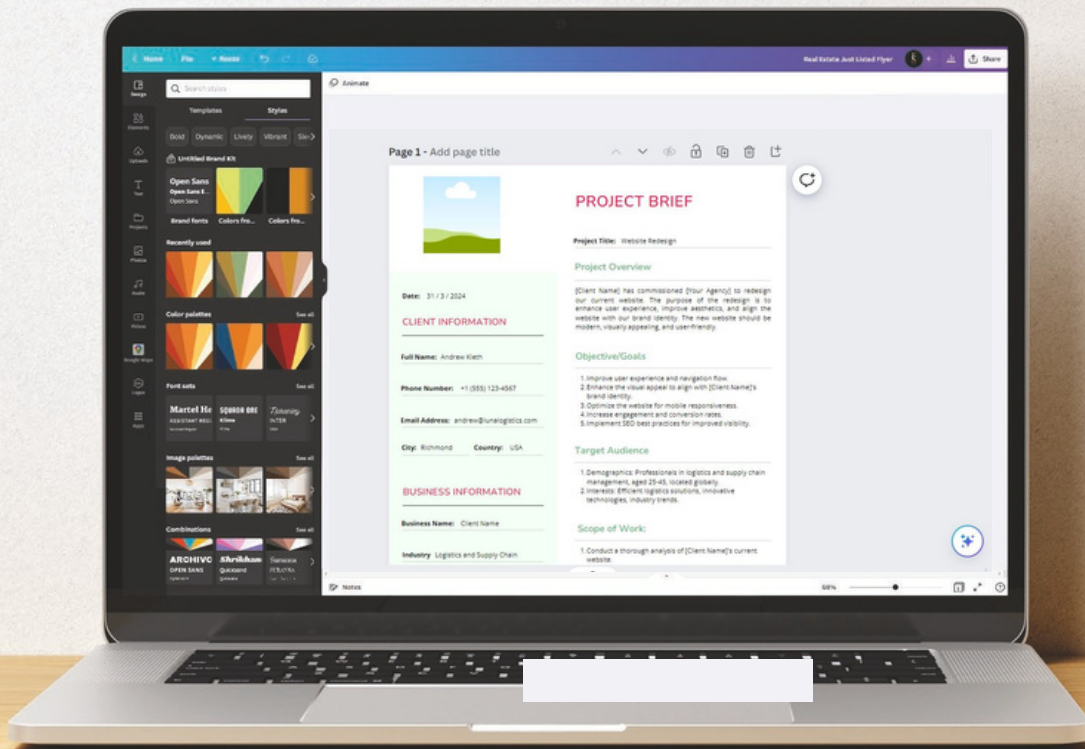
Home File Resize

Real Estate Just Listed Flyer

Share

Design

Elements

Uploads

Text

Projects

Photos

Audio

Videos

Google Maps

Logos

Apps

Search styles

Templates Styles

Bold Dynamic Lively Vibrant

Untitled Brand Kit

Open Sans

Brand fonts Colors fro... Colors fro...

Recently used

Color palettes See all

Font sets See all

Martel He

SQUADA ONE

Image palettes See all

Combinations See all

ARCHIVO

OPEN SANS

Shrikhand

Quicksand

Animate

Page 1 - Add page title

PROJECT BRIEF

Project Title: Website Redesign

Project Overview

[Client Name] has commissioned [Your Agency] to redesign our current website. The purpose of the redesign is to enhance user experience, improve aesthetics, and align the website with our brand identity. The new website should be modern, visually appealing, and user-friendly.

Objective/Goals

1.Improve user experience and navigation flow.
2.Enhance the visual appeal to align with [Client Name]'s brand identity.
3.Optimize the website for mobile responsiveness.
4.Increase engagement and conversion rates.
5.Implement SEO best practices for improved visibility.

Target Audience

1.Demographics: Professionals in logistics and supply chain management, aged 25-45, located globally.
2.Interests: Efficient logistics solutions, innovative technologies, industry trends.

Scope of Work:

1.Conduct a thorough analysis of [Client Name]'s current website.

Date: 31 / 3 / 2024

CLIENT INFORMATION

Full Name: Andrew Kleth

Phone Number: +1 (555) 123-4567

Email Address: andrew@lunalogistics.com

City: Richmond Country: USA

BUSINESS INFORMATION

Business Name: Client Name

Industry: Logistics and Supply Chain

Notes

68%